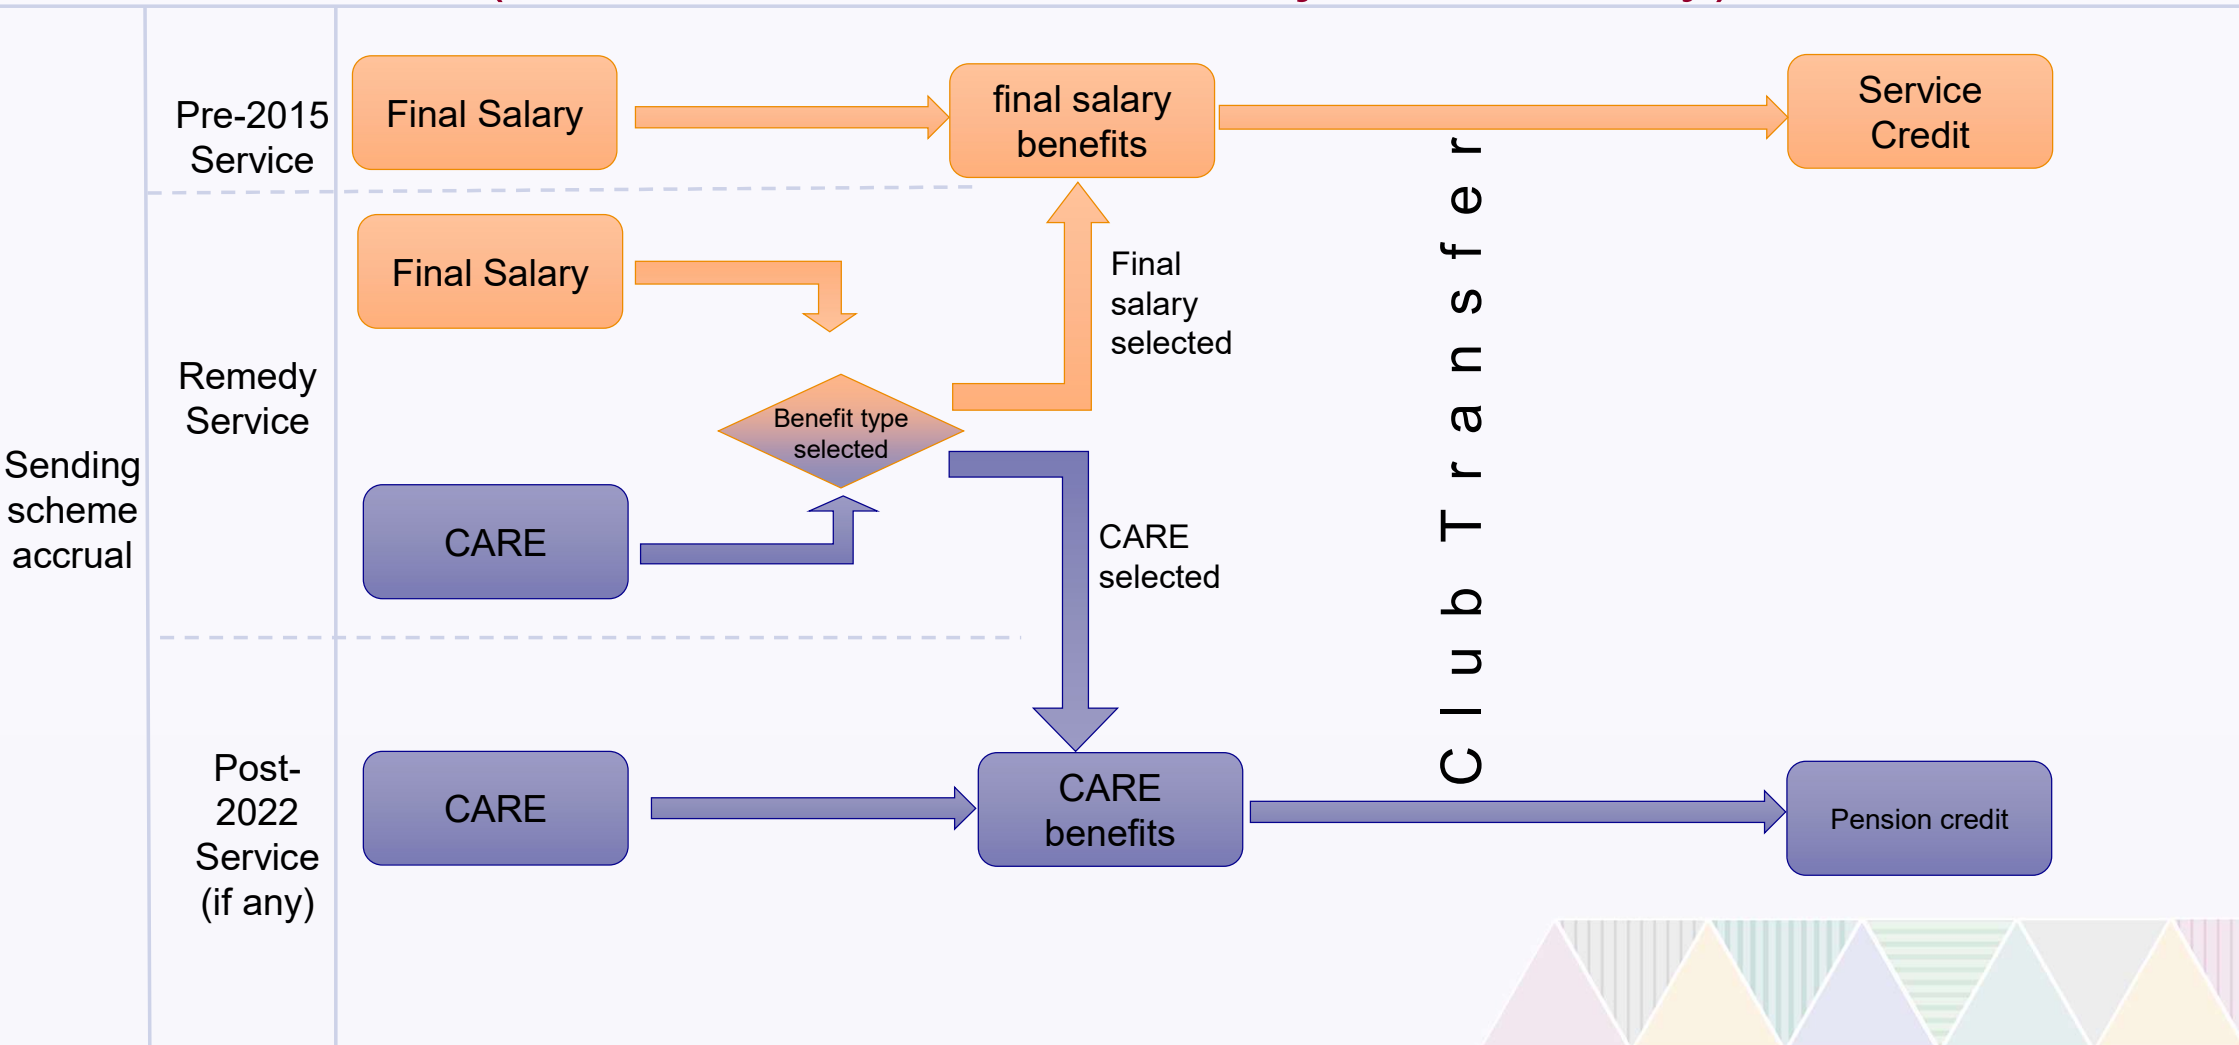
Sending scheme accrual

Pre-2015 Service

Final Salary

final salary benefits

Service Credit

Remedy Service

Final Salary

Final salary selected

Benefit type selected

CARE

CARE selected

Club Transfer

Post-2022 Service (if any)

CARE

CARE benefits

Pension credit